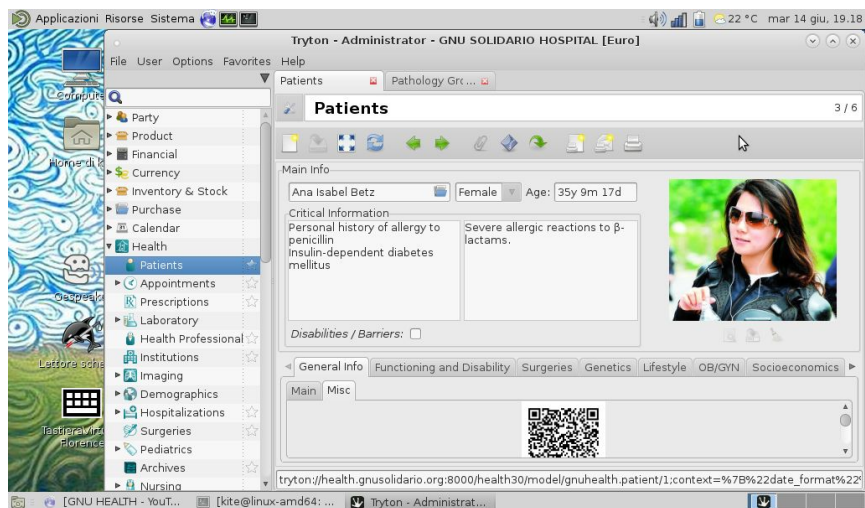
Applicazioni Risorse Sistema

22 °C mar 14 giu, 19.18

Computer

Home di k

Gespeak

Lettore sch

Tastieravirt Florence

Tryton - Administrator - GNU SOLIDARIO HOSPITAL [Euro]

File User Options Favorites Help

Party
Product
Financial
Currency
Inventory & Stock
Purchase
Calendar
Health
Patients
Appointments
Prescriptions
Laboratory
Health Professional
Institutions
Imaging
Demographics
Hospitalizations
Surgeries
Pediatrics
Archives
Nursing

Patients | Pathology Gr...

Patients 3 / 6

Main Info

Ana Isabel Betz | Female | Age: 35y 9m 17d

Critical Information

Personal history of allergy to penicillin
Insulin-dependent diabetes mellitus

Severe allergic reactions to β-lactams.

Disabilities / Barriers:

General Info | Functioning and Disability | Surgeries | Genetics | Lifestyle | OB/GYN | Socioeconomics

Main | Misc

tryton://health.gnusolidario.org:8000/health30/model/gnuhealth.patient/1;context=%7B%22date_format%22

[GNU HEALTH - YouT... | [kite@linux-amd64: ... | Tryton - Administrat...